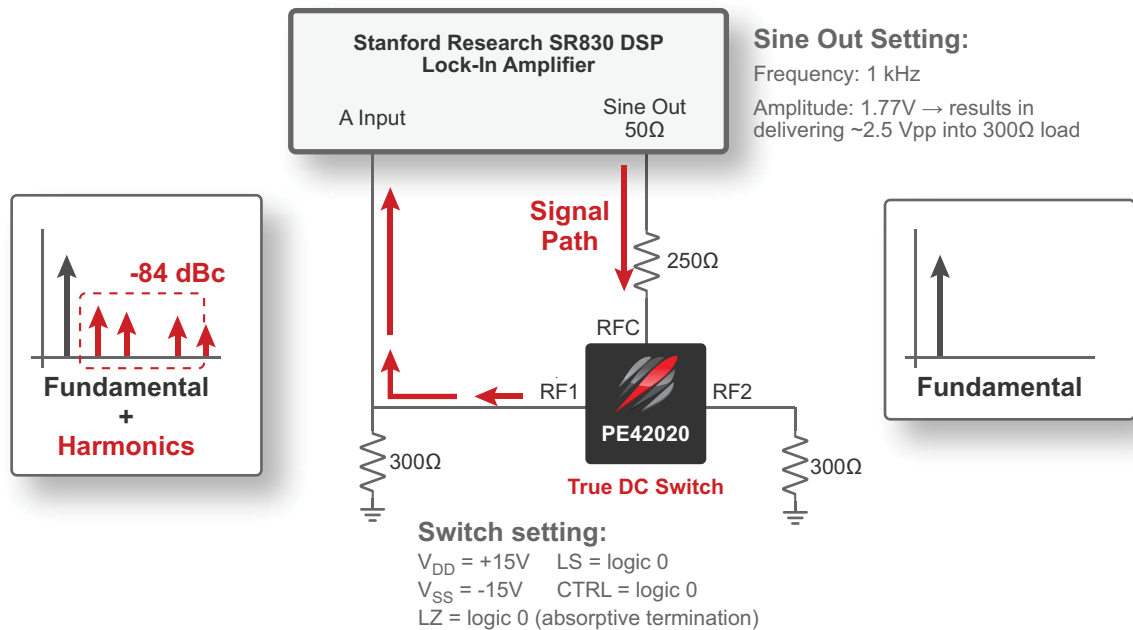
Stanford Research SR830 DSP
Lock-In Amplifier

A Input

Sine Out
50Ω

Sine Out Setting:

Frequency: 1 kHz

Amplitude: 1.77V → results in delivering ~2.5 Vpp into 300Ω load

-84 dBc

Fundamental
+
Harmonics

Signal
Path

250Ω

RFC

RF1

RF2

PE42020

True DC Switch

300Ω

300Ω

Fundamental

Switch setting:
$V_{DD}$ = +15V LS = logic 0
$V_{SS}$ = -15V CTRL = logic 0
LZ = logic 0 (absorptive termination)